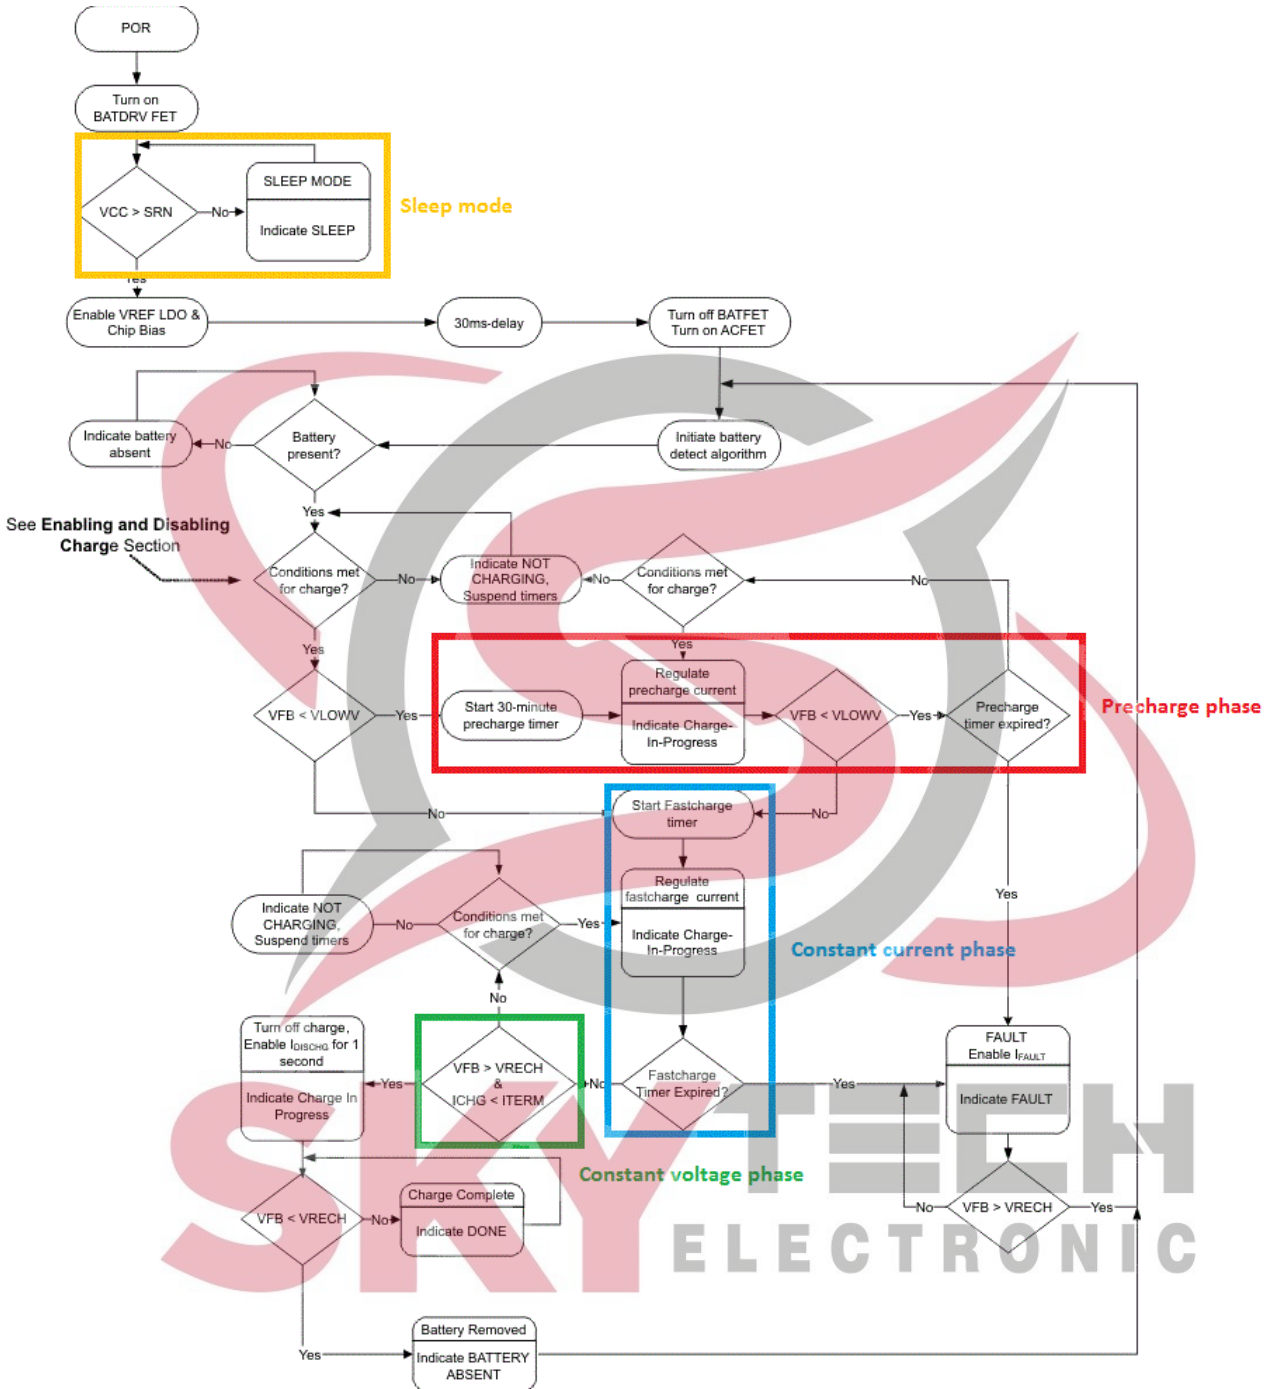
POR

Turn on BATDRV FET

VCC > SRN

No

SLEEP MODE

Indicate SLEEP

Sleep mode

Yes

Enable VREF LDO & Chip Bias

30ms-delay

Turn off BATFET Turn on ACFET

Indicate battery absent

No

Battery present?

Initiate battery detect algorithm

Yes

See **Enabling and Disabling Charge** Section

Conditions met for charge?

No

Indicate NOT CHARGING, Suspend timers

No

Conditions met for charge?

No

Yes

Yes

Regulate precharge current

Indicate Charge-In-Progress

VFB < VLOWV

Yes

Start 30-minute precharge timer

VFB < VLOWV

Yes

Precharge timer expired?

Precharge phase

No

Start Fastcharge timer

No

Regulate fastcharge current

Indicate Charge-In-Progress

Indicate NOT CHARGING, Suspend timers

No

Conditions met for charge?

Yes

Yes

Constant current phase

No

Turn off charge, Enable $I_{DISCHG}$ for 1 second

Indicate Charge In Progress

Yes

VFB > VRECH & ICHG < ITERM

No

Fastcharge Timer Expired?

Yes

FAULT Enable $I_{FAULT}$

Indicate FAULT

Constant voltage phase

VFB < VRECH

No

Charge Complete

Indicate DONE

No

VFB > VRECH

Yes

Yes

Battery Removed

Indicate BATTERY ABSENT

SKY TECH ELECTRONIC